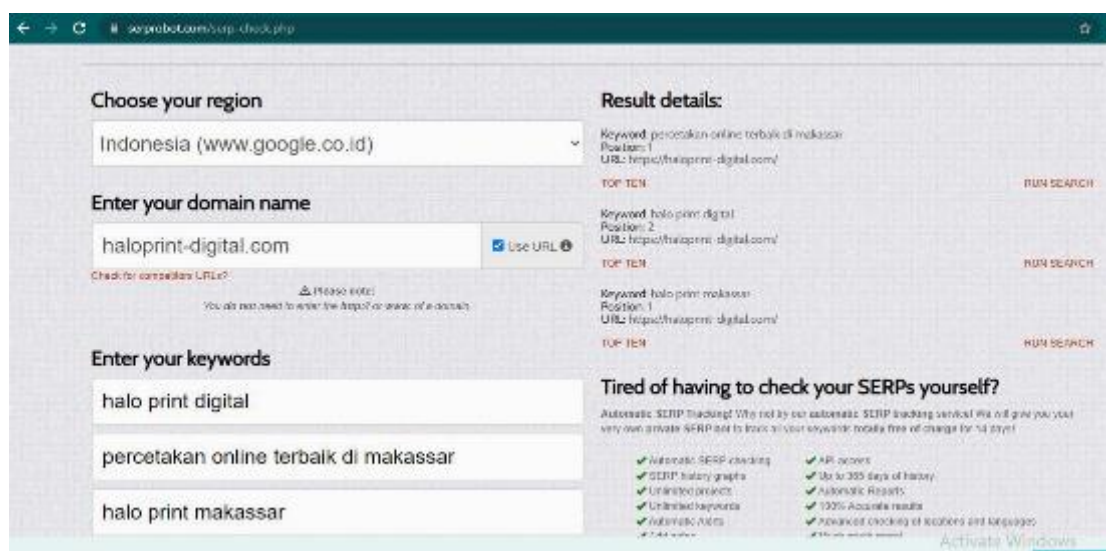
serprobot.com/serp-check.php

Choose your region

Indonesia (www.google.co.id)

Enter your domain name

haloprint-digital.com

Use URL

Check for competitors URLs?

Please note:
You do not need to enter the https:// or www. of a domain

Enter your keywords

halo print digital

percetakan online terbaik di makassar

halo print makassar

Result details:

Keyword: percetakan online terbaik di makassar
Position: 1
URL: https://haloprint-digital.com/

TOP TEN

RUN SEARCH

Keyword: halo print digital
Position: 2
URL: https://haloprint-digital.com/

TOP TEN

RUN SEARCH

Keyword: halo print makassar
Position: 1
URL: https://haloprint-digital.com/

TOP TEN

RUN SEARCH

Tired of having to check your SERPs yourself?

Automatic SERP Tracking! Why not try our automatic SERP tracking service! We will give you your very own private SERP bot to track all your keywords totally free of charge for 14 days!

✔ Automatic SERP checking
✔ SERP history graphs
✔ Unlimited projects
✔ Unlimited keywords
✔ Automatic Alerts
✔ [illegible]

✔ API access
✔ Up to 365 days of history
✔ Automatic Reports
✔ 100% Accurate results
✔ Advanced checking of locations and languages
✔ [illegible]

Activate Windows